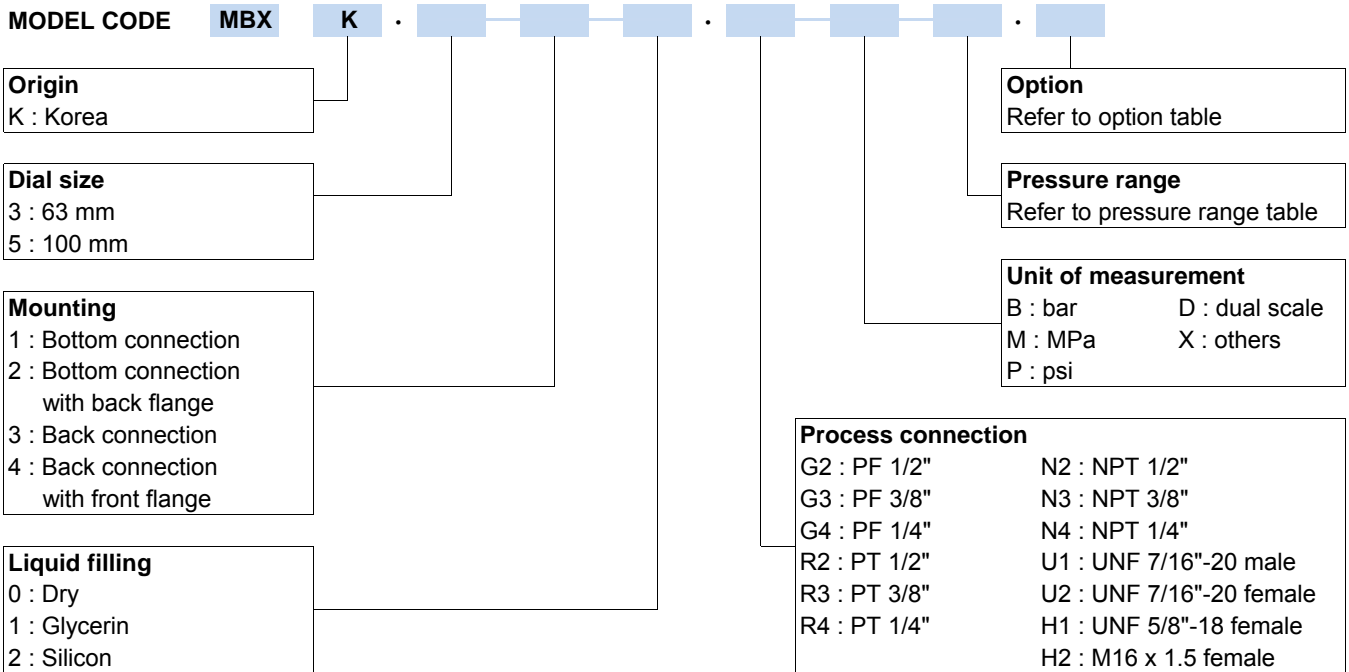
MODEL CODE MBX K · - - · - - ·

Origin
K : Korea

Dial size
3 : 63 mm
5 : 100 mm

Mounting
1 : Bottom connection
2 : Bottom connection with back flange
3 : Back connection
4 : Back connection with front flange

Liquid filling
0 : Dry
1 : Glycerin
2 : Silicon

Option
Refer to option table

Pressure range
Refer to pressure range table

Unit of measurement
B : bar
D : dual scale
M : MPa
X : others
P : psi

Process connection
G2 : PF 1/2"
N2 : NPT 1/2"
G3 : PF 3/8"
N3 : NPT 3/8"
G4 : PF 1/4"
N4 : NPT 1/4"
R2 : PT 1/2"
U1 : UNF 7/16"-20 male
R3 : PT 3/8"
U2 : UNF 7/16"-20 female
R4 : PT 1/4"
H1 : UNF 5/8"-18 female
H2 : M16 x 1.5 female